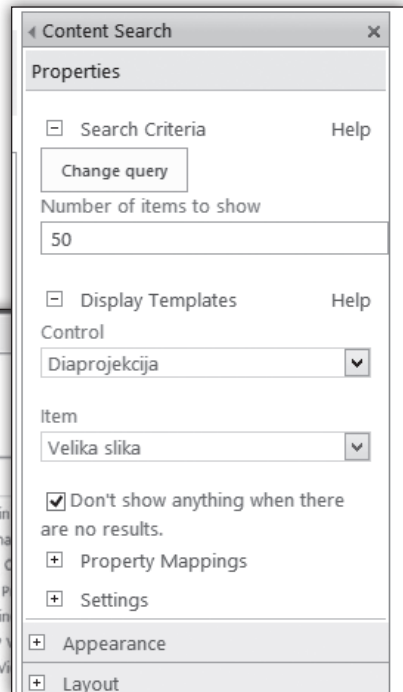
Content Search ×

Properties

⊟ Search Criteria Help

Change query

Number of items to show

50

⊟ Display Templates Help

Control

Diaprojekcija

Item

Velika slika

☑ Don't show anything when there are no results.

⊞ Property Mappings

⊞ Settings

⊞ Appearance

⊞ Layout